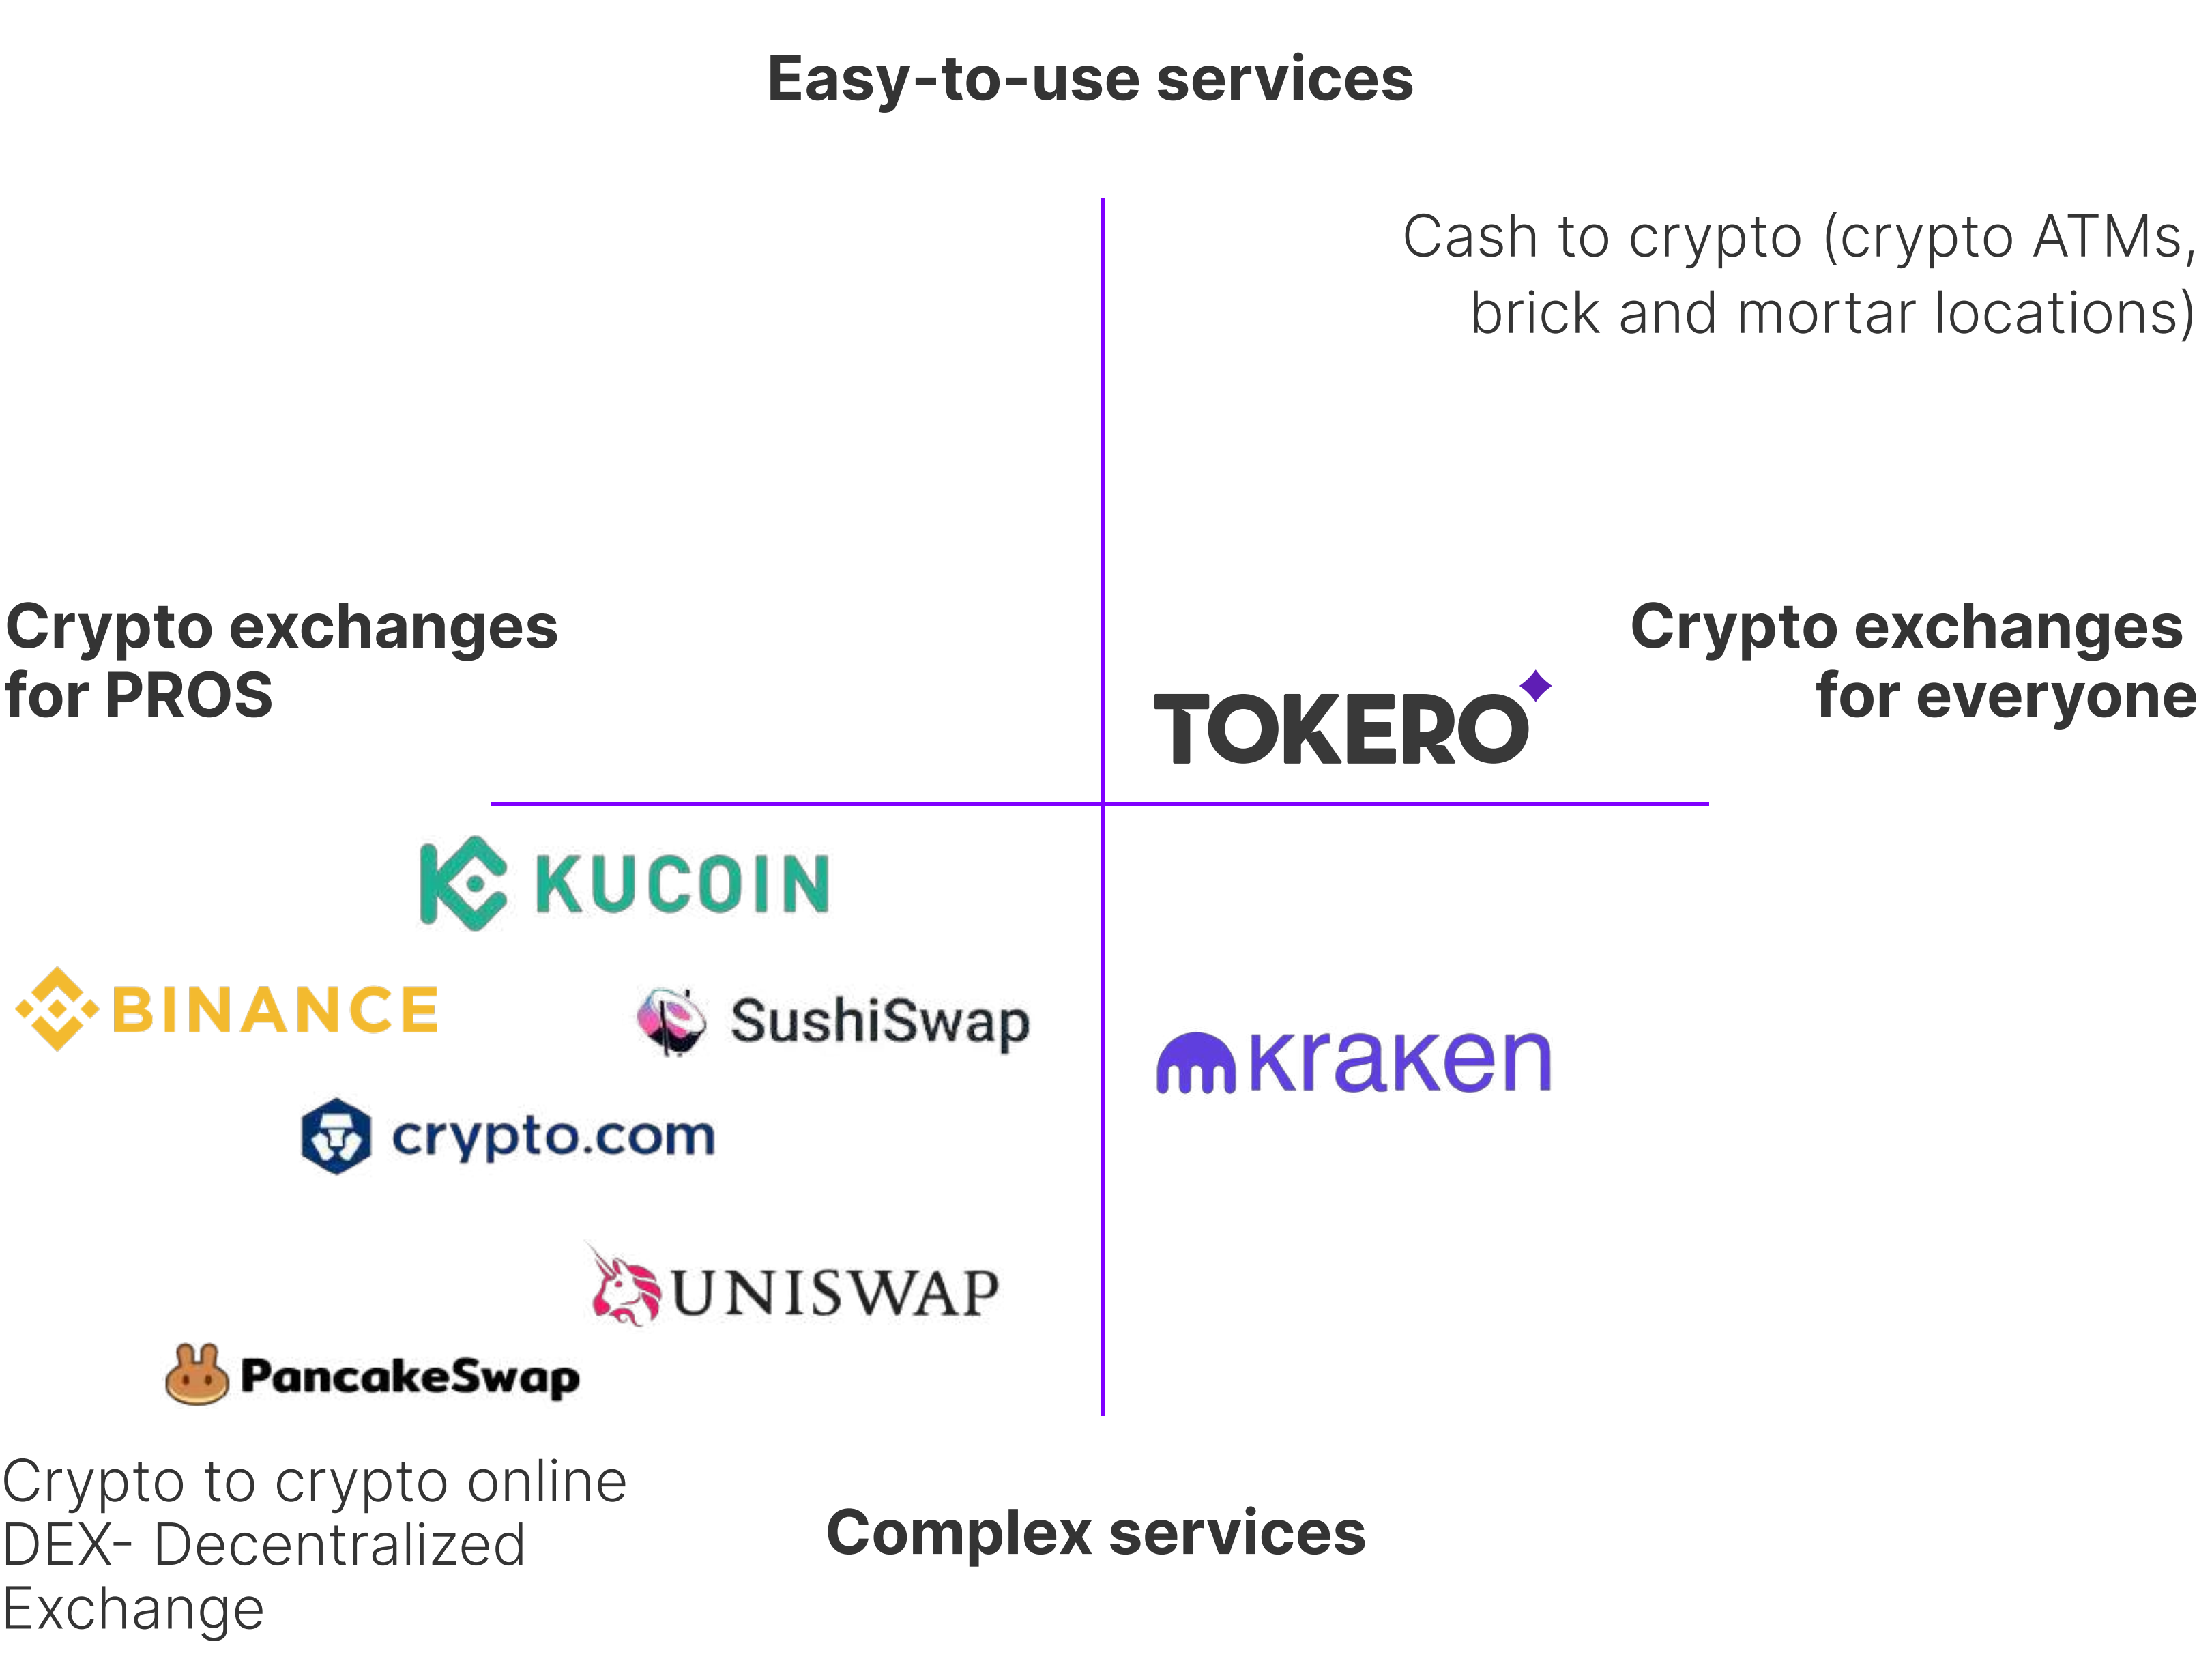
Easy-to-use services

Cash to crypto (crypto ATMs, brick and mortar locations)

Crypto exchanges for PROS

TOKERO

Crypto exchanges for everyone

KUCOIN

BINANCE

SushiSwap

kraken

crypto.com

UNISWAP

PancakeSwap

Crypto to crypto online DEX- Decentralized Exchange

Complex services